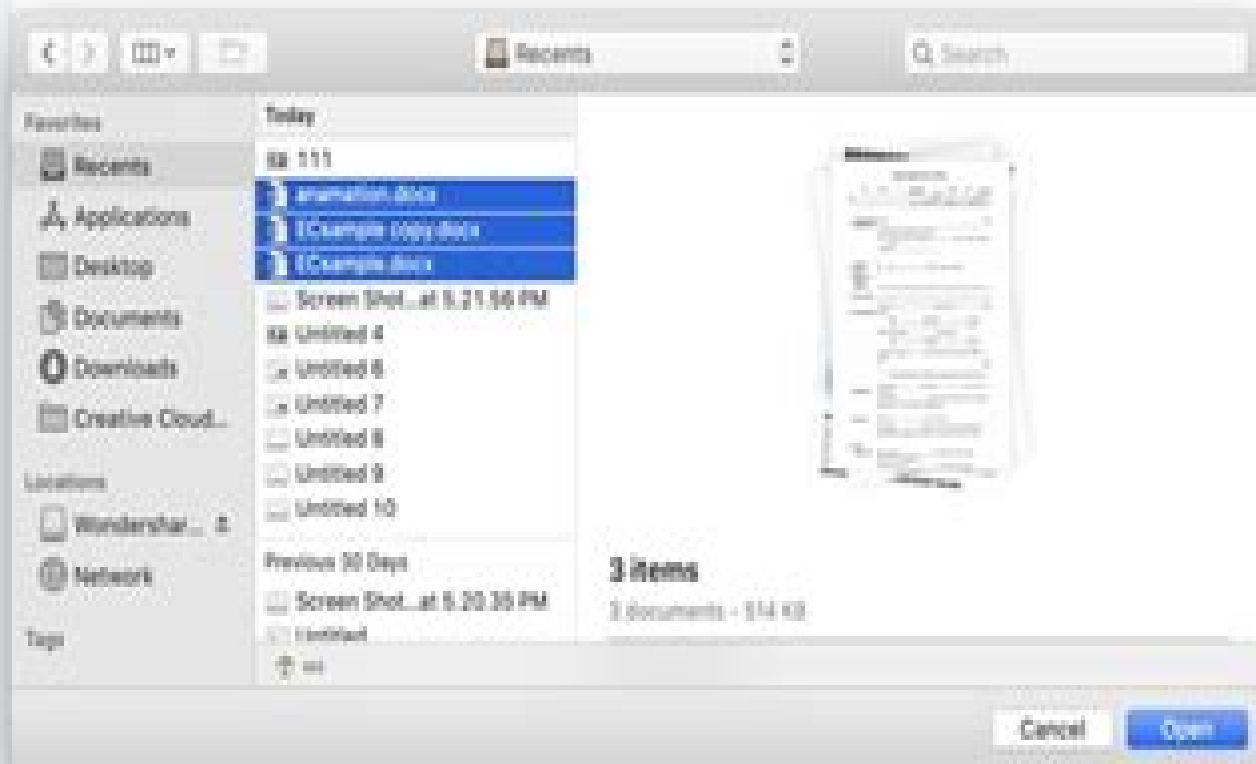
Recents

Search

Favorites
Recents
Applications
Desktop
Documents
Downloads
Creative Cloud...

Locations
Wondershar...
Network

Tags

Today
111
animation.docx
ECsample copy.docx
ECsample.docx
Screen Shot...at 5.21.56 PM
Untitled 4
Untitled 6
Untitled 7
Untitled 8
Untitled 9
Untitled 10

Previous 30 Days
Screen Shot...at 5.20.35 PM
Untitled

3 items
3 documents - 514 KB

Cancel
Open